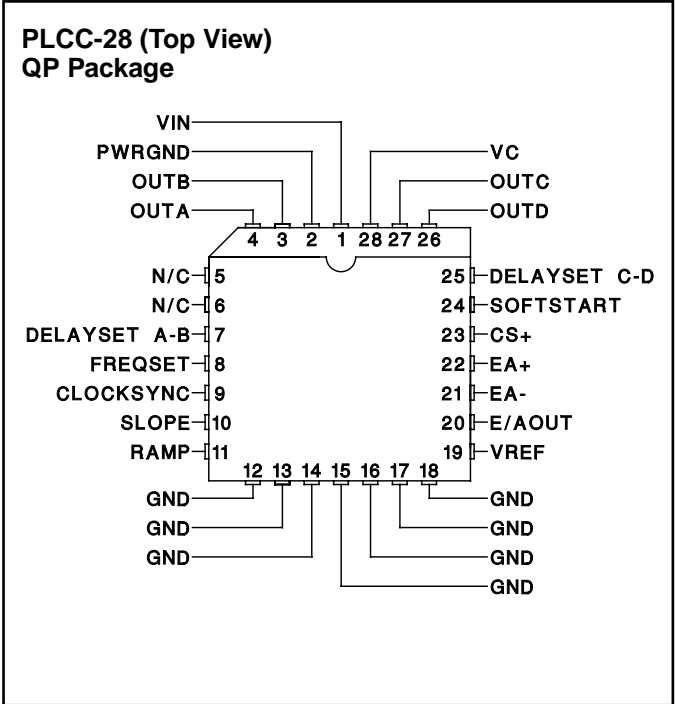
PLCC-28 (Top View)
QP Package

VIN
PWRGND
OUTB
OUTA
VC
OUTC
OUTD
4 3 2 1 28 27 26
N/C 5
N/C 6
DELAYSET A-B 7
FREQSET 8
CLOCKSYNC 9
SLOPE 10
RAMP 11
25 DELAYSET C-D
24 SOFTSTART
23 CS+
22 EA+
21 EA-
20 E/AOUT
19 VREF
12 13 14 15 16 17 18
GND
GND
GND
GND
GND
GND
GND